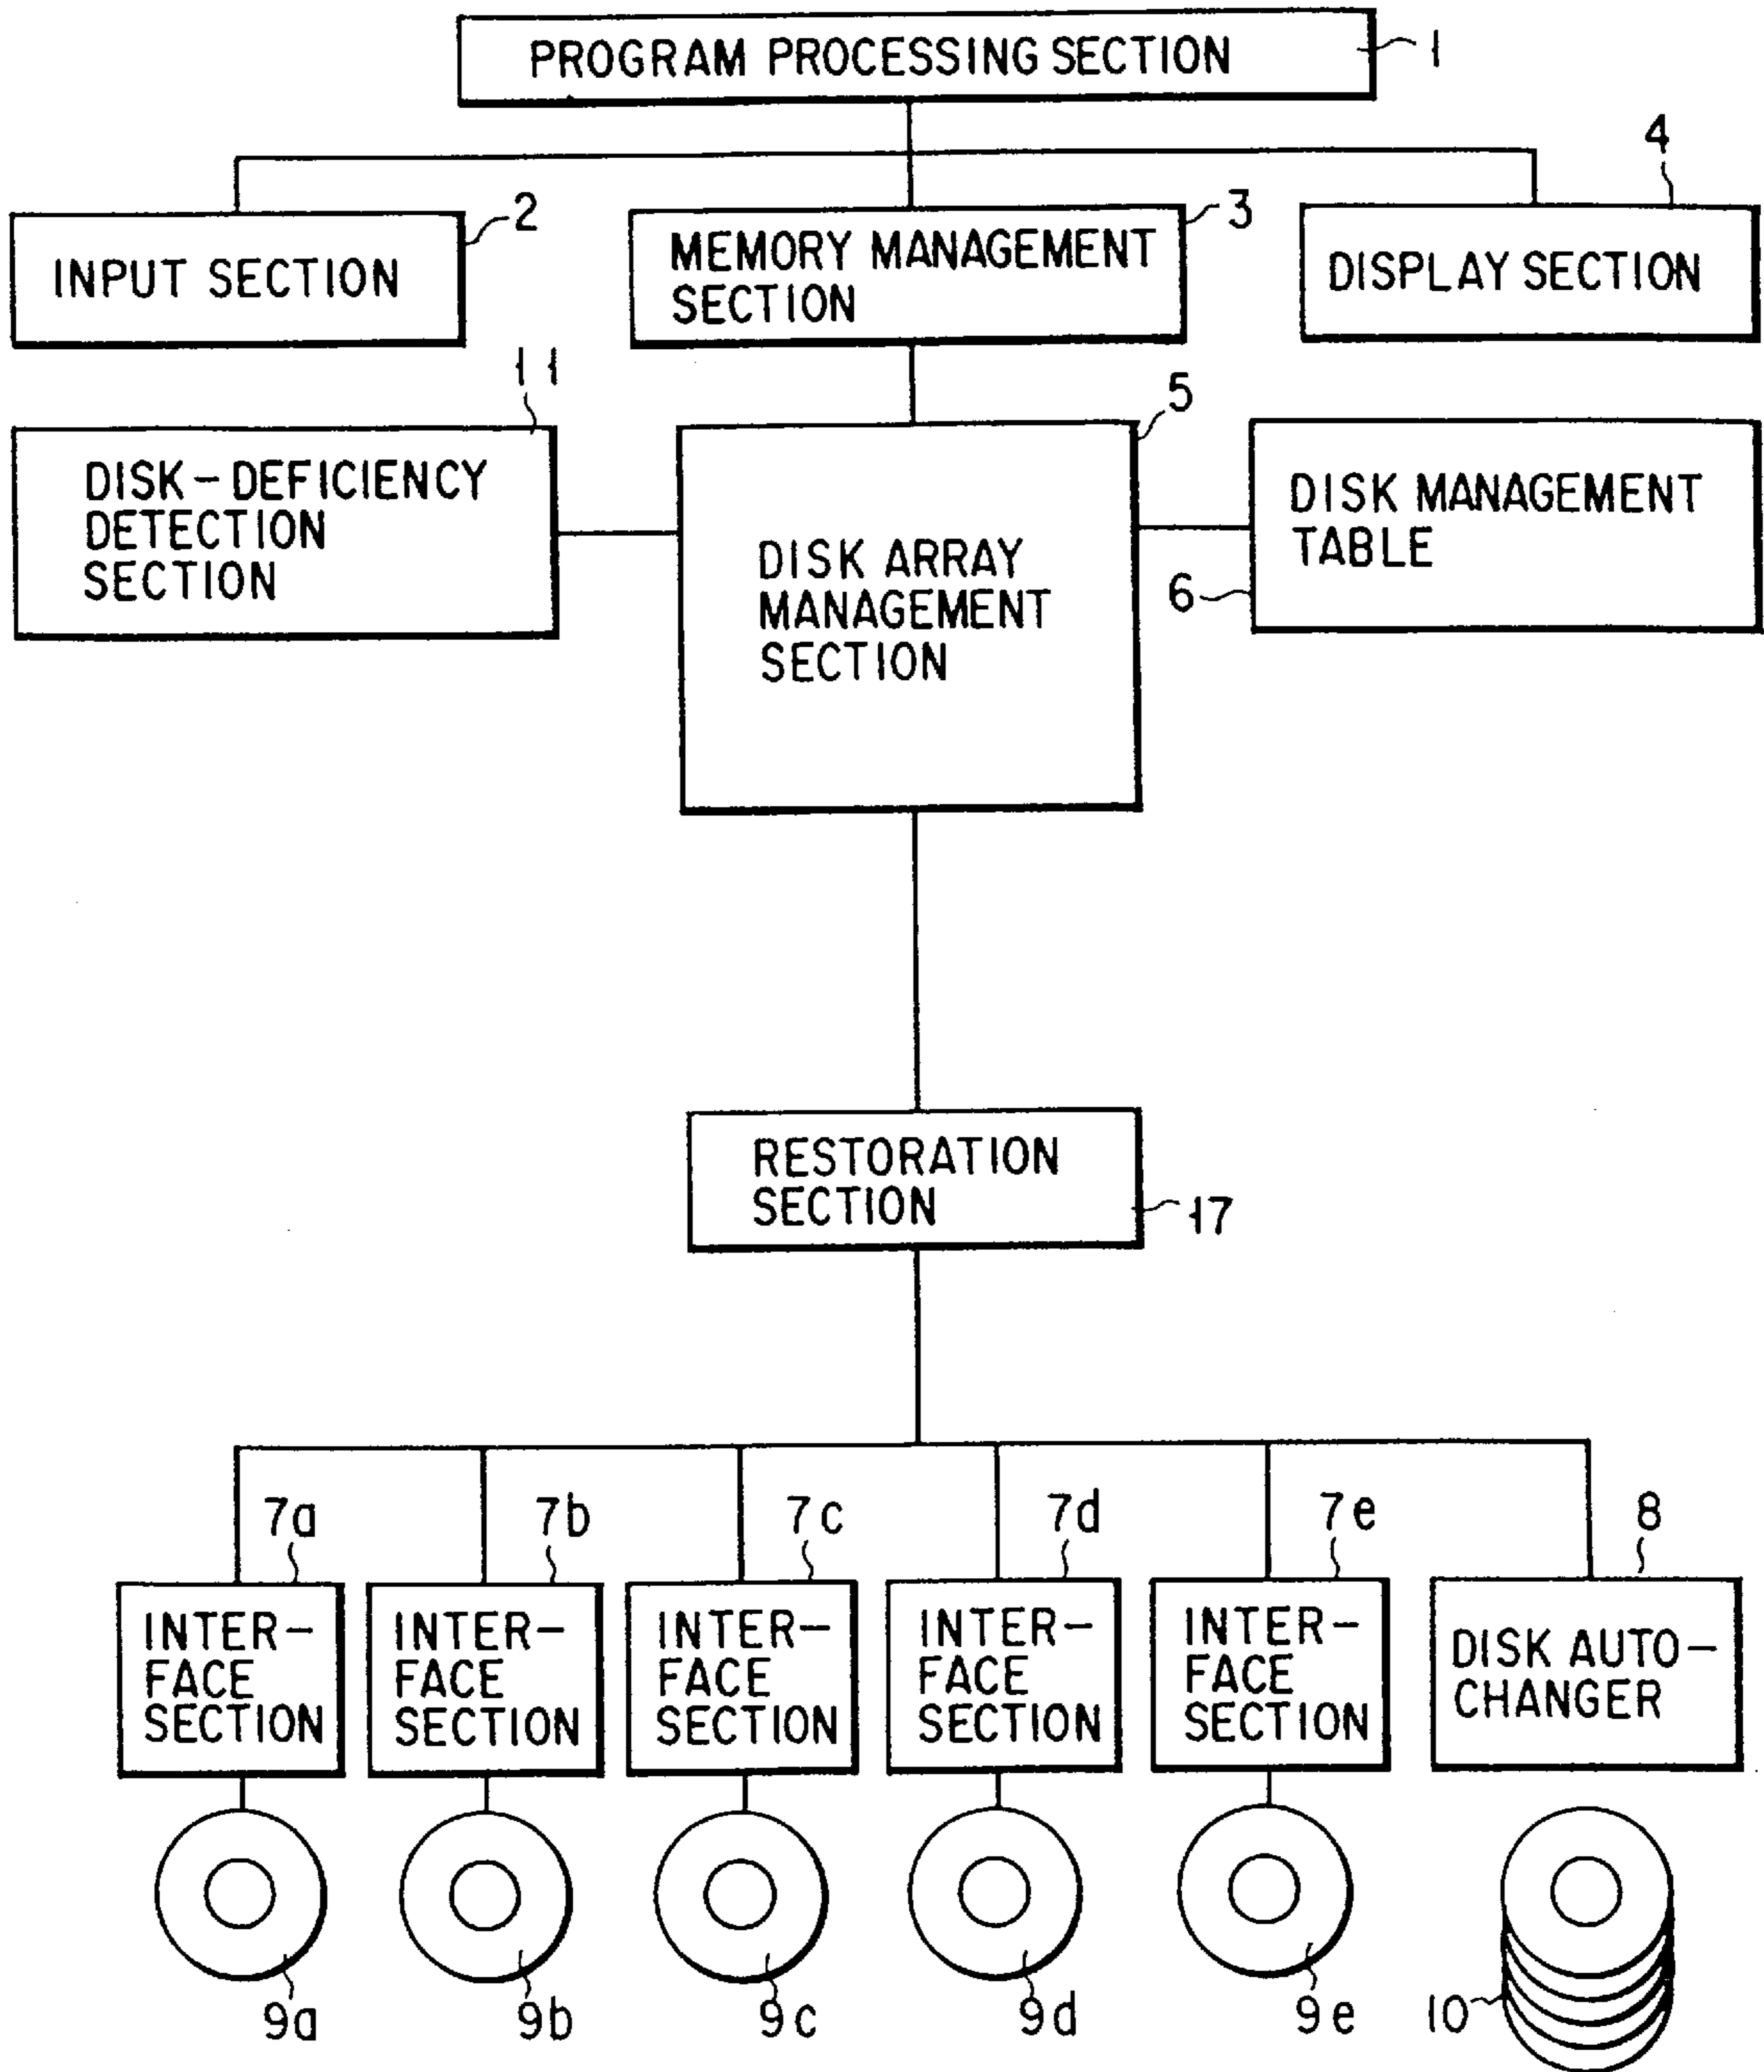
PROGRAM PROCESSING SECTION
1

INPUT SECTION
2

MEMORY MANAGEMENT SECTION
3

4
DISPLAY SECTION

11
DISK-DEFICIENCY DETECTION SECTION

5
DISK ARRAY MANAGEMENT SECTION

DISK MANAGEMENT TABLE
6

RESTORATION SECTION
17

7a
INTER-FACE SECTION

7b
INTER-FACE SECTION

7c
INTER-FACE SECTION

7d
INTER-FACE SECTION

7e
INTER-FACE SECTION

8
DISK AUTO-CHANGER

9a

9b

9c

9d

9e

10